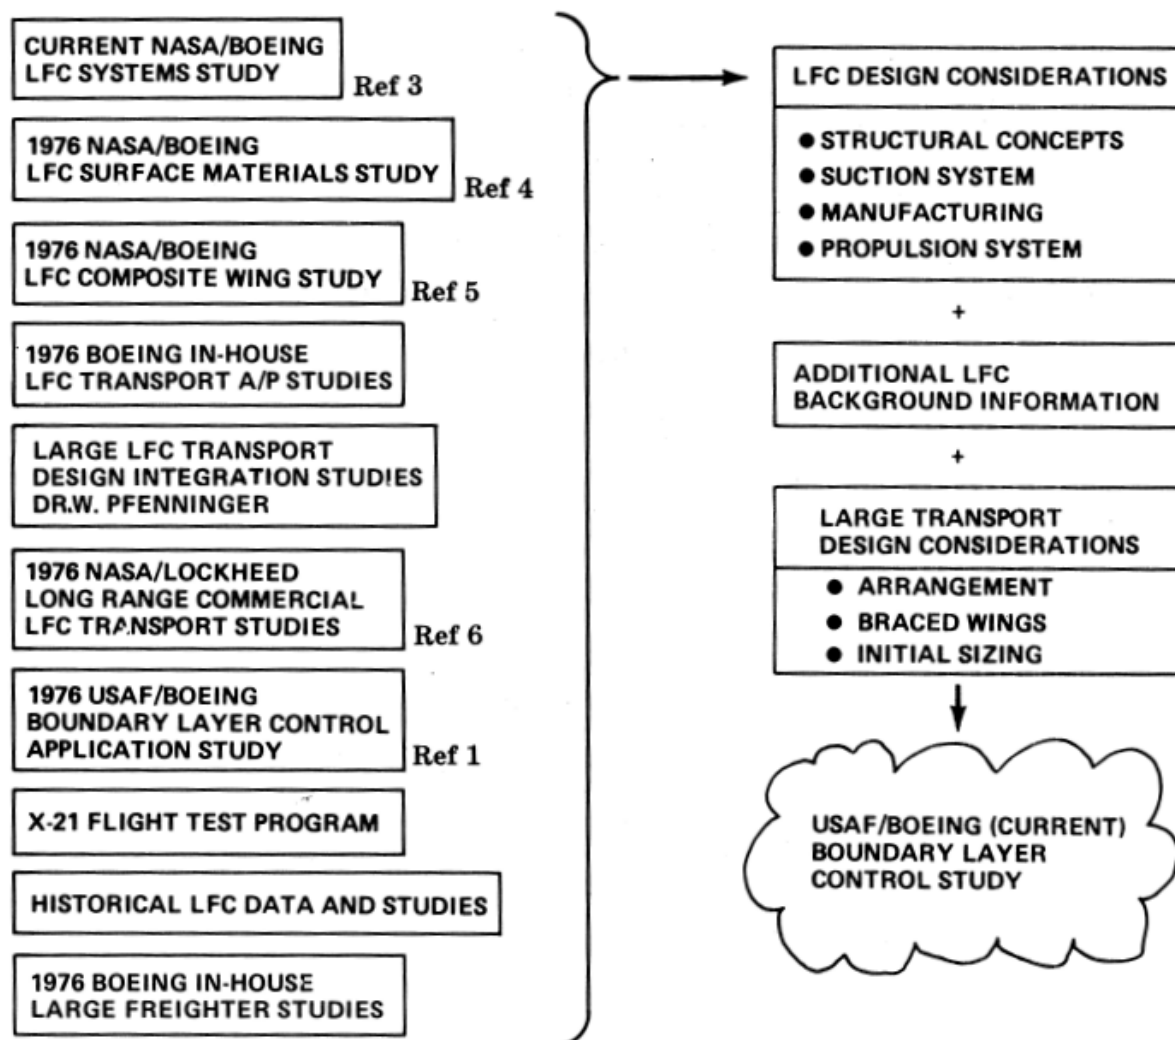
CURRENT NASA/BOEING LFC SYSTEMS STUDY
Ref 3

1976 NASA/BOEING LFC SURFACE MATERIALS STUDY
Ref 4

1976 NASA/BOEING LFC COMPOSITE WING STUDY
Ref 5

1976 BOEING IN-HOUSE LFC TRANSPORT A/P STUDIES

LARGE LFC TRANSPORT DESIGN INTEGRATION STUDIES DR.W. PFENNINGER

1976 NASA/LOCKHEED LONG RANGE COMMERCIAL LFC TRANSPORT STUDIES
Ref 6

1976 USAF/BOEING BOUNDARY LAYER CONTROL APPLICATION STUDY
Ref 1

X-21 FLIGHT TEST PROGRAM

HISTORICAL LFC DATA AND STUDIES

1976 BOEING IN-HOUSE LARGE FREIGHTER STUDIES

LFC DESIGN CONSIDERATIONS

● STRUCTURAL CONCEPTS
● SUCTION SYSTEM
● MANUFACTURING
● PROPULSION SYSTEM

+

ADDITIONAL LFC BACKGROUND INFORMATION

+

LARGE TRANSPORT DESIGN CONSIDERATIONS

● ARRANGEMENT
● BRACED WINGS
● INITIAL SIZING

USAF/BOEING (CURRENT) BOUNDARY LAYER CONTROL STUDY